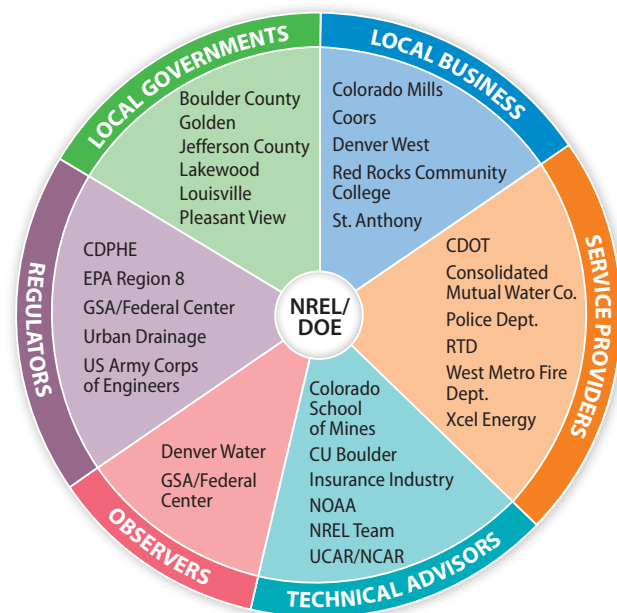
NREL/
DOE

LOCAL GOVERNMENTS

Boulder County
Golden
Jefferson County
Lakewood
Louisville
Pleasant View

LOCAL BUSINESS

Colorado Mills
Coors
Denver West
Red Rocks Community College
St. Anthony

SERVICE PROVIDERS

CDOT
Consolidated Mutual Water Co.
Police Dept.
RTD
West Metro Fire Dept.
Xcel Energy

TECHNICAL ADVISORS

Colorado School of Mines
CU Boulder
Insurance Industry
NOAA
NREL Team
UCAR/NCAR

OBSERVERS

Denver Water
GSA/Federal Center

REGULATORS

CDPHE
EPA Region 8
GSA/Federal Center
Urban Drainage
US Army Corps of Engineers